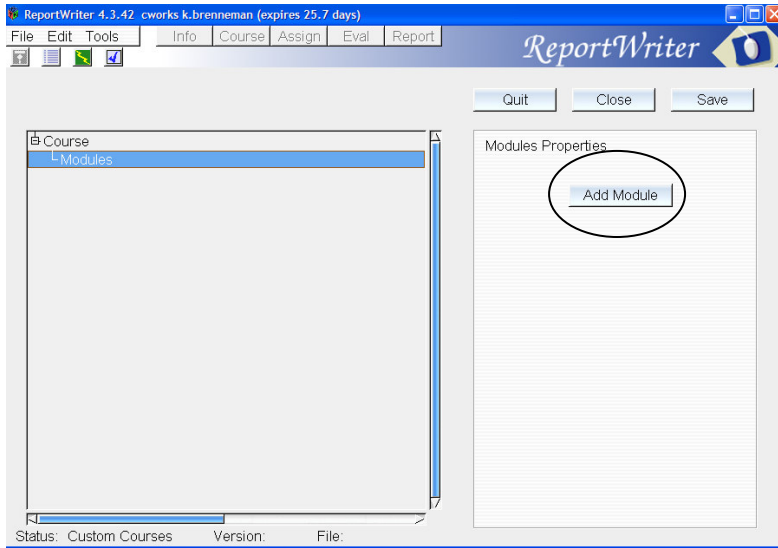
ReportWriter 4.3.42 cworks k.brenneman (expires 25.7 days)

File Edit Tools | Info | Course | Assign | Eval | Report

ReportWriter

Quit | Close | Save

Course
Modules

Modules Properties

Add Module

Status: Custom Courses Version: File: